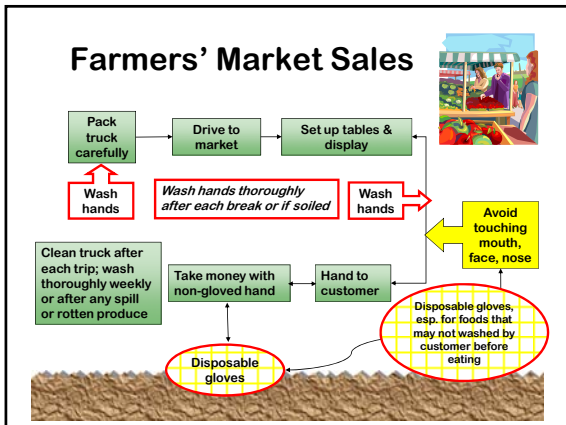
Farmers' Market Sales

Pack truck carefully

Drive to market

Set up tables & display

Wash hands

Wash hands thoroughly after each break or if soiled

Wash hands

Avoid touching mouth, face, nose

Clean truck after each trip; wash thoroughly weekly or after any spill or rotten produce

Take money with non-gloved hand

Hand to customer

Disposable gloves, esp. for foods that may not washed by customer before eating

Disposable gloves